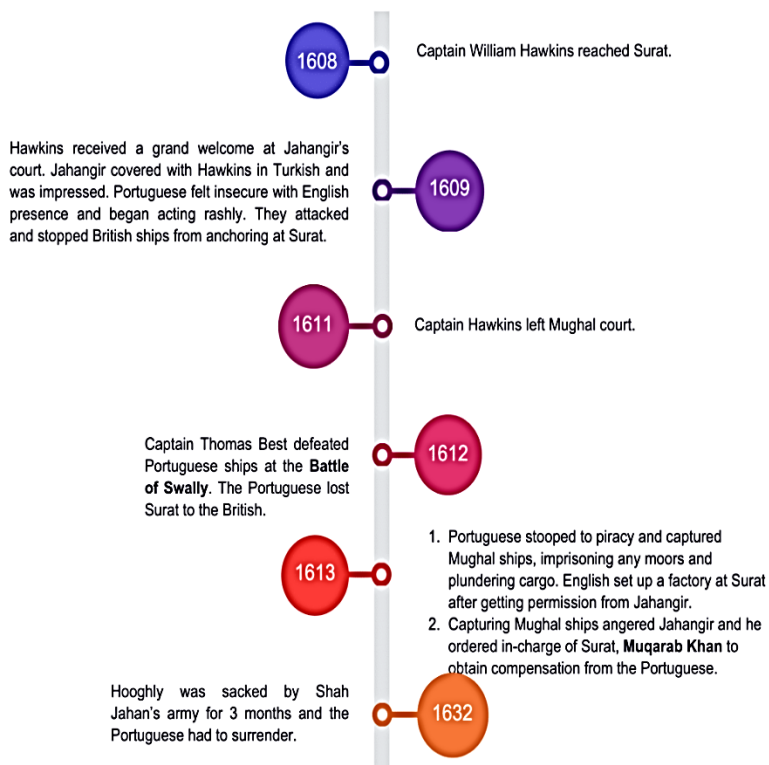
1608

Captain William Hawkins reached Surat.

Hawkins received a grand welcome at Jahangir's court. Jahangir covered with Hawkins in Turkish and was impressed. Portuguese felt insecure with English presence and began acting rashly. They attacked and stopped British ships from anchoring at Surat.

1609

1611

Captain Hawkins left Mughal court.

Captain Thomas Best defeated Portuguese ships at the **Battle of Swally**. The Portuguese lost Surat to the British.

1612

1613

1. Portuguese stooped to piracy and captured Mughal ships, imprisoning any moors and plundering cargo. English set up a factory at Surat after getting permission from Jahangir.
2. Capturing Mughal ships angered Jahangir and he ordered in-charge of Surat, **Muqarab Khan** to obtain compensation from the Portuguese.

Hooghly was sacked by Shah Jahan's army for 3 months and the Portuguese had to surrender.

1632